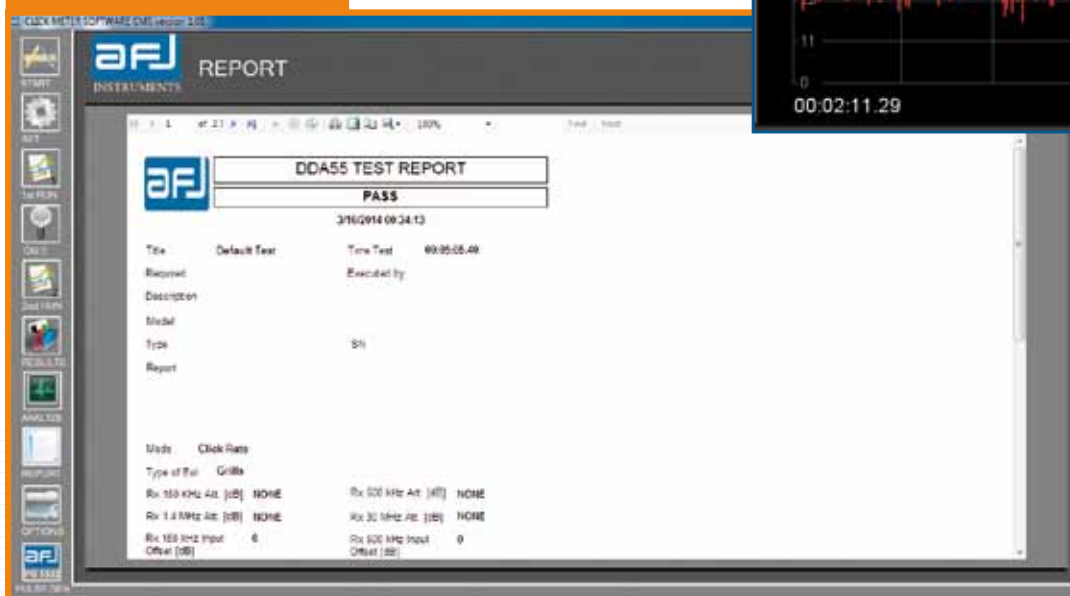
CLICK METER SOFTWARE CMS version 3.0

11

0

00:02:11.29

START

SET

1st RUN

ON/T

2nd RUN

RESULTS

ANALYZE

REPORT

OPTIONS

PULSE GEN

afj INSTRUMENTS

REPORT

1 of 2 100% Find Next

afj

DDA55 TEST REPORT

PASS

3/10/2014 09:34:13

Title Default Test

Time Test 00:05:05.49

Request

Executed by

Description

Model

Type

SN

Report

Mode Click Rate

Type of Rel. Grills

Rx 150 KHz Att. [dB] NONE

Rx 500 kHz Att. [dB] NONE

Rx 1.4 MHz Att. [dB] NONE

Rx 30 MHz Att. [dB] NONE

Rx 150 KHz Input Offset [dB] 0

Rx 500 kHz Input Offset [dB] 0